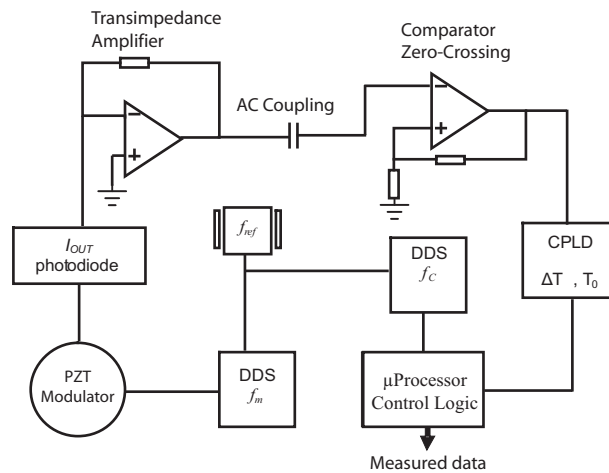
Transimpedance Amplifier

Comparator Zero-Crossing

AC Coupling

$-$
$+$

$-$
$+$

$f_{ref}$

$I_{OUT}$ photodiode

DDS $f_C$

CPLD
$\Delta T$ , $T_0$

PZT Modulator

DDS $f_m$

μProcessor Control Logic

Measured data